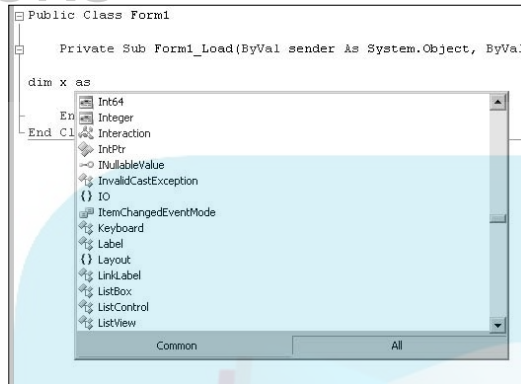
Public Class Form1

Private Sub Form1_Load(ByVal sender As System.Object, ByVal

dim x as

En

End Cl

Int64
Integer
Interaction
IntPtr
INullableValue
InvalidCastException
IO
ItemChangedEventMode
Keyboard
Label
Layout
LinkLabel
ListBox
ListControl
ListView

Common
All